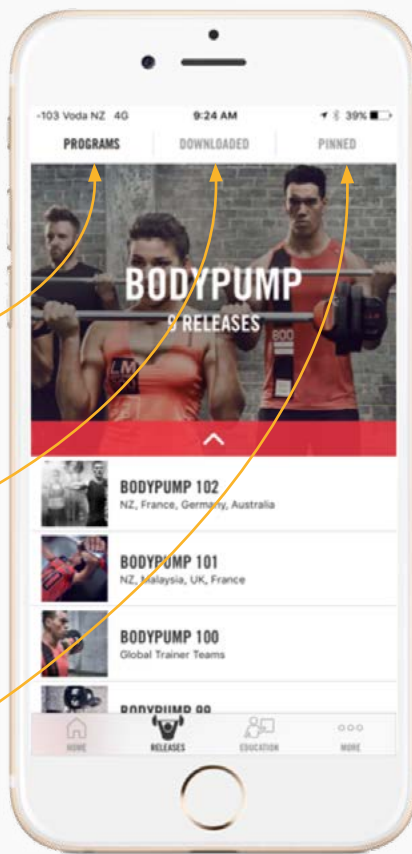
-103 Voda NZ 4G 9:24 AM 39%

PROGRAMS DOWNLOADED PINNED

BODYPUMP
9 RELEASES

BODYPUMP 102
NZ, France, Germany, Australia

BODYPUMP 101
NZ, Malaysia, UK, France

BODYPUMP 100
Global Trainer Teams

BODYPUMP 99

HOME RELEASES EDUCATION MORE